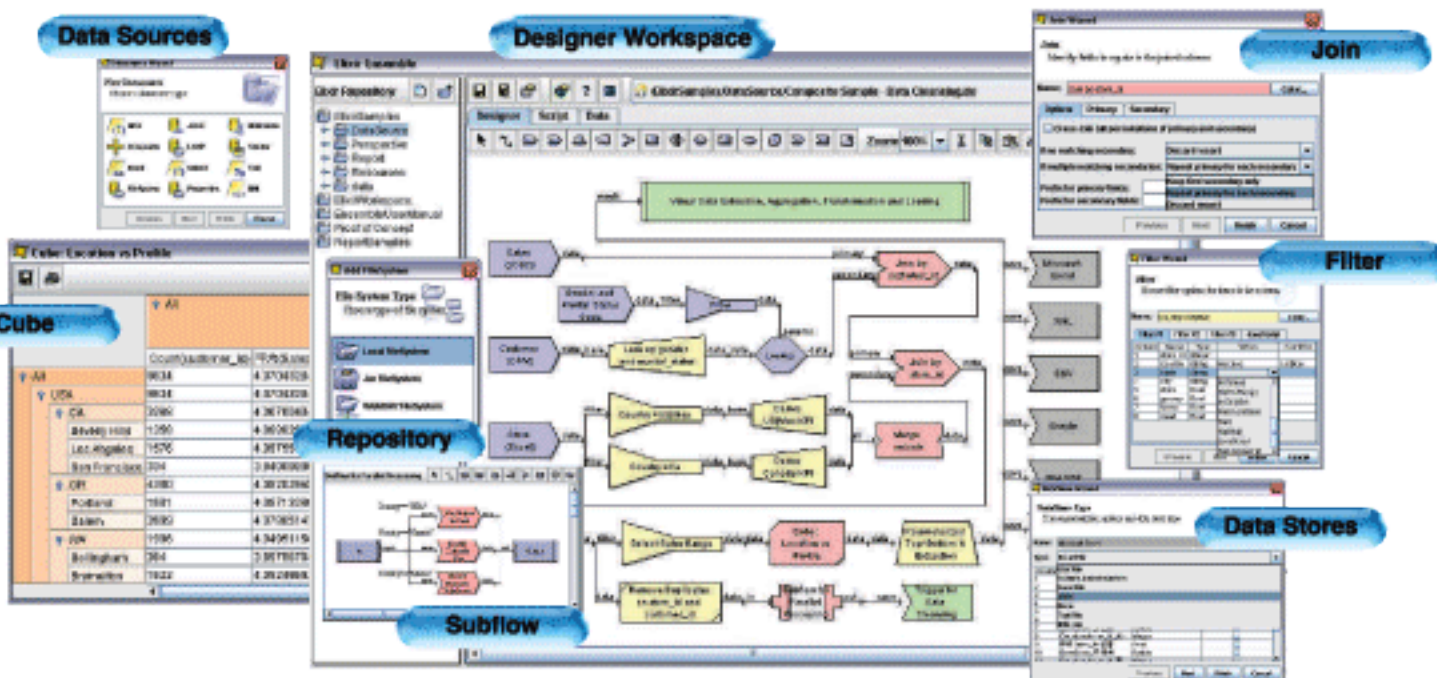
Data Sources

Designer Workspace

Join

Cube

Filter

Repository

Data Stores

Subflow

Elixir Repository

Designer Script Data

Zoom 100%

Cube: Location vs Profile

All

All

USA

CA

Beverly Hills

Los Angeles

San Francisco

OR

Portland

Salem

WA

Bellingham

Add FileSystem

File System Type

Local Filesystem

Jar Filesystem

Join

Options Primary Secondary

Filter

Previous Next Finish Cancel

Composite Sample - Data Cleansing

Sales (CSV)

Customer (CSV)

Microsoft Excel

XML

CSV

Oracle

Merge records

Join by customer_id

Join by store_id

Lookup

Sort

Filter

Local Repository

Local Filesystem

DataSource

Perspective

Report

Resources

data

Proof of Concept

ReportSamples

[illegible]